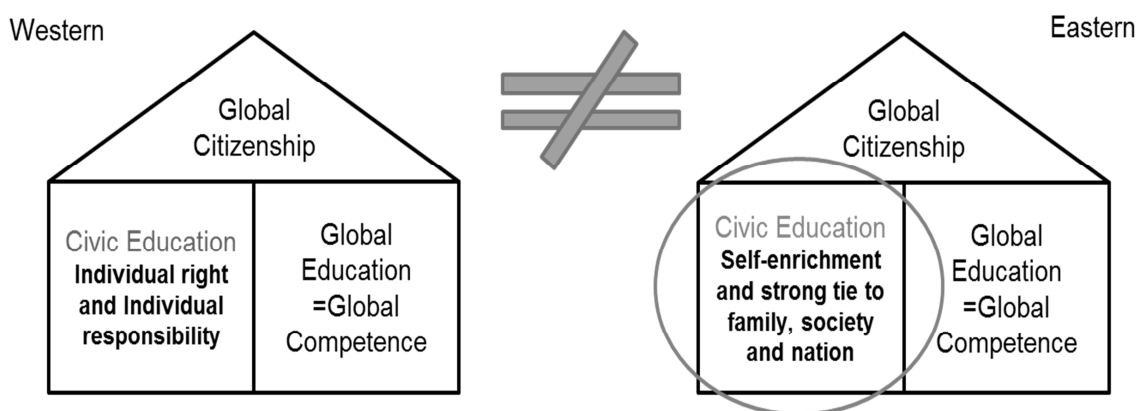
Western

Global Citizenship

Civic Education
Individual right and Individual responsibility

Global Education =Global Competence

$\neq$

Eastern

Global Citizenship

Civic Education
Self-enrichment and strong tie to family, society and nation

Global Education =Global Competence